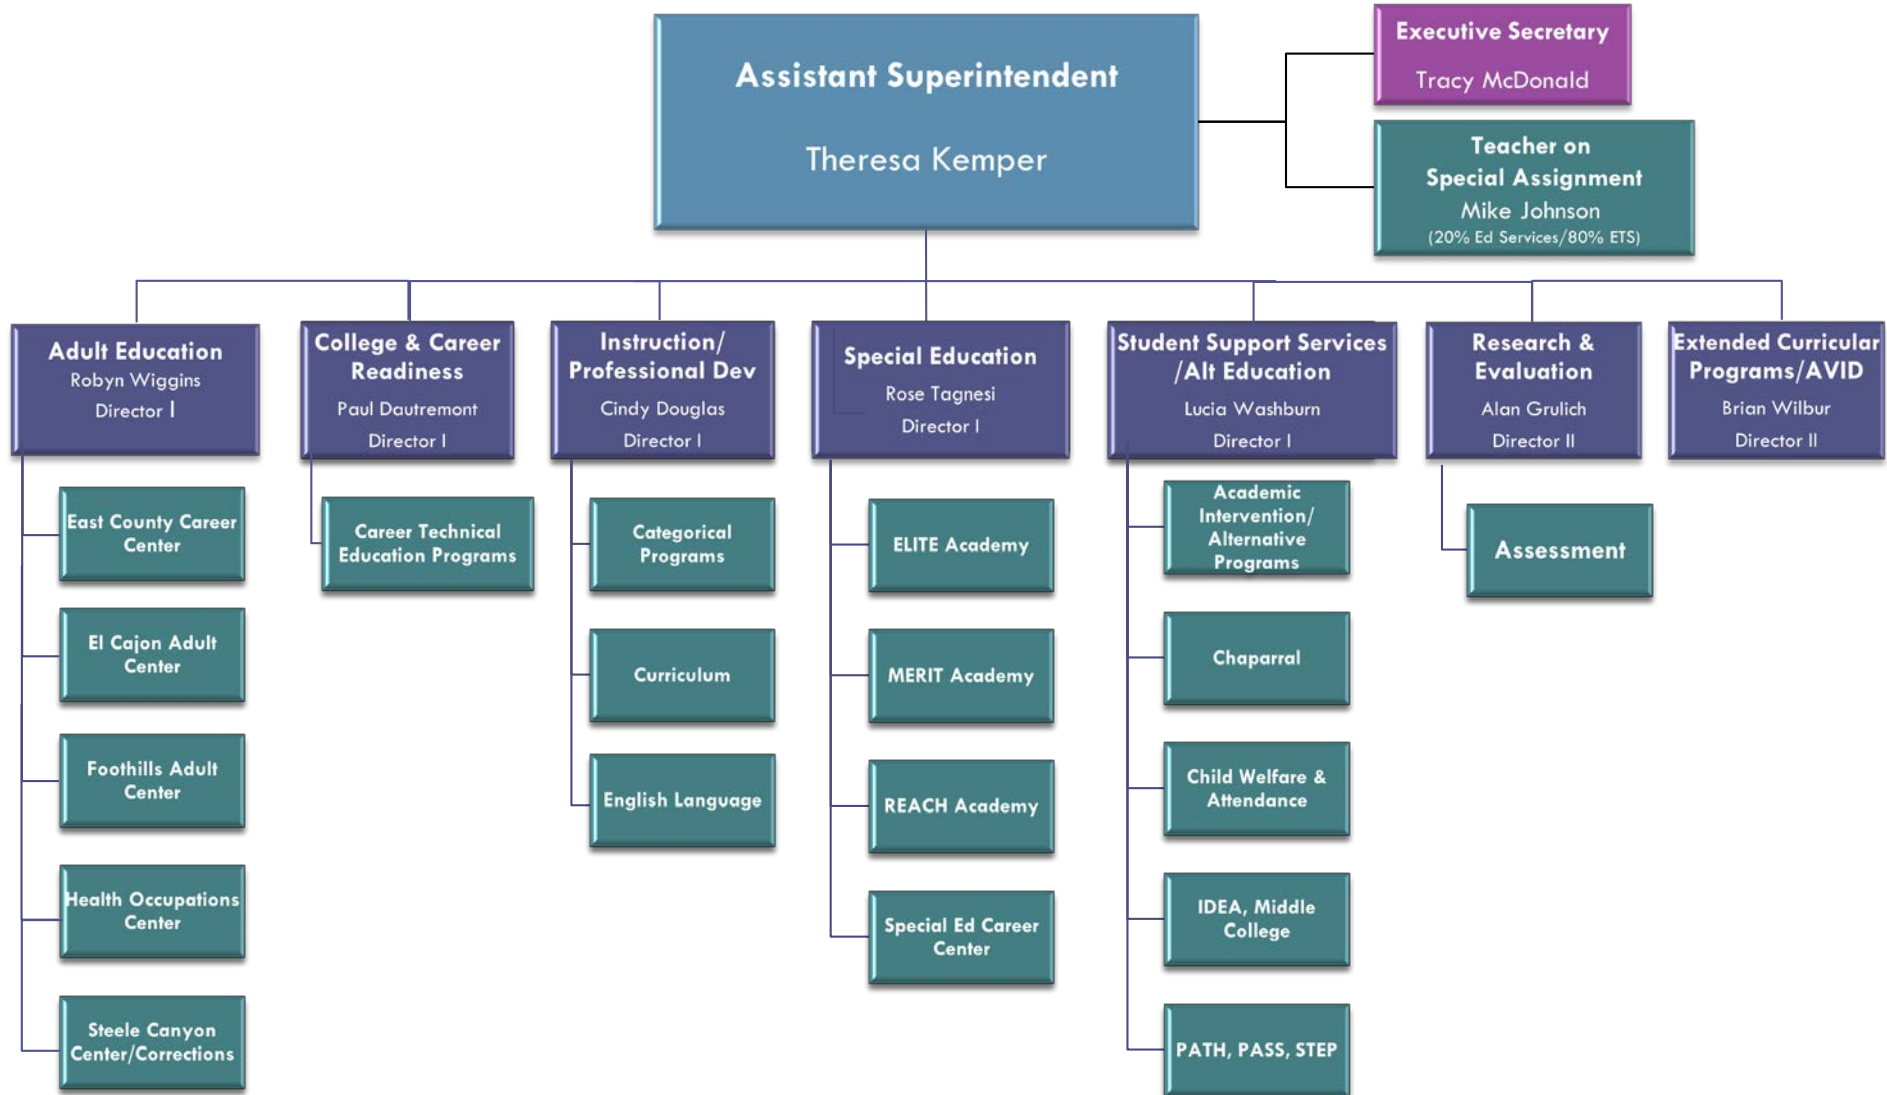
Assistant Superintendent

Theresa Kemper

Executive Secretary

Tracy McDonald

Teacher on Special Assignment

Mike Johnson

(20% Ed Services/80% ETS)

Adult Education

Robyn Wiggins

Director I

East County Career Center

El Cajon Adult Center

Foothills Adult Center

Health Occupations Center

Steele Canyon Center/Corrections

College & Career Readiness

Paul Dautremont

Director I

Career Technical Education Programs

Instruction/ Professional Dev

Cindy Douglas

Director I

Categorical Programs

Curriculum

English Language

Special Education

Rose Tagnesi

Director I

ELITE Academy

MERIT Academy

REACH Academy

Special Ed Career Center

Student Support Services /Alt Education

Lucia Washburn

Director I

Academic Intervention/ Alternative Programs

Chaparral

Child Welfare & Attendance

IDEA, Middle College

PATH, PASS, STEP

Research & Evaluation

Alan Grulich

Director II

Assessment

Extended Curricular Programs/AVID

Brian Wilbur

Director II